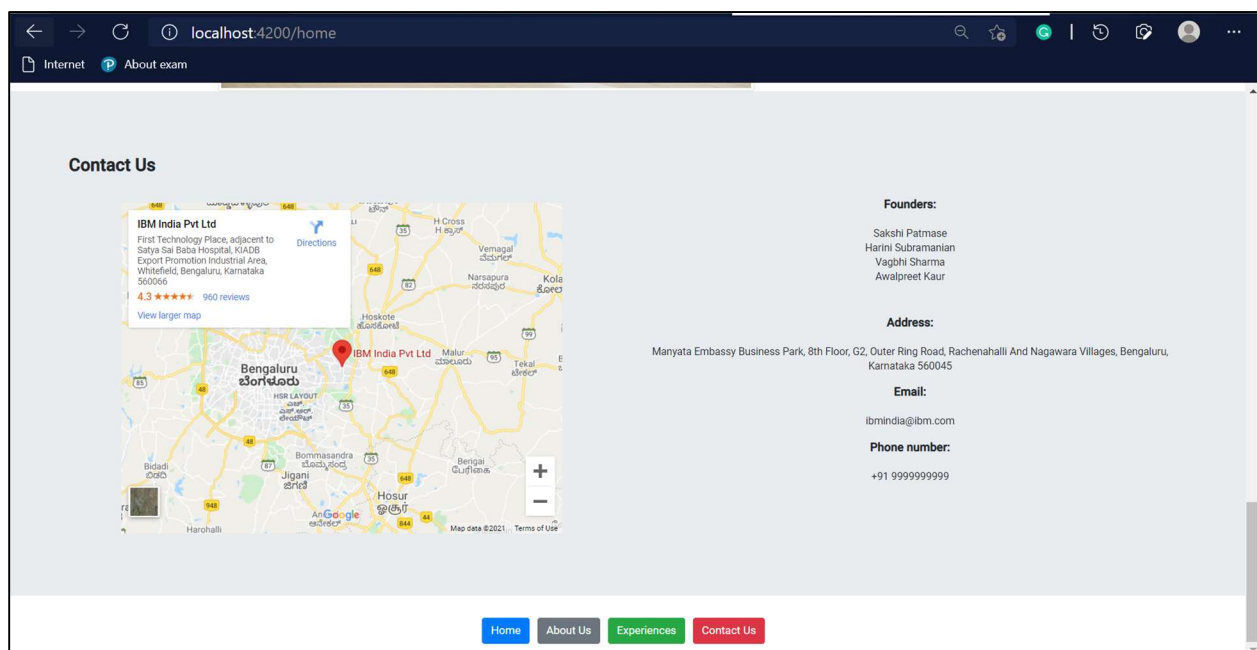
localhost:4200/home

Internet  About exam

Contact Us

IBM India Pvt Ltd
First Technology Place, adjacent to Satya Sai Baba Hospital, KIADB Export Promotion Industrial Area, Whitefield, Bengaluru, Karnataka 560066
4.3 ★★★★★ 960 reviews
View larger map
Directions

H Cross
Vemagal
Narsapura
Kola
Hoskote
IBM India Pvt Ltd
Malur
Tekal
Bengaluru
ಬೆಂಗಳೂರು
HSR LAYOUT
Bommasandra
Bidadi
Jigani
Berigai
Hosur
Harohalli
Anekal
Google
Map data ©2021 Terms of Use

Founders:

Sakshi Patmase
Harini Subramanian
Vagbhi Sharma
Awalpreet Kaur

Address:

Manyata Embassy Business Park, 8th Floor, G2, Outer Ring Road, Rachenahalli And Nagawara Villages, Bengaluru, Karnataka 560045

Email:

ibmindia@ibm.com

Phone number:

+91 9999999999

Home About Us Experiences Contact Us